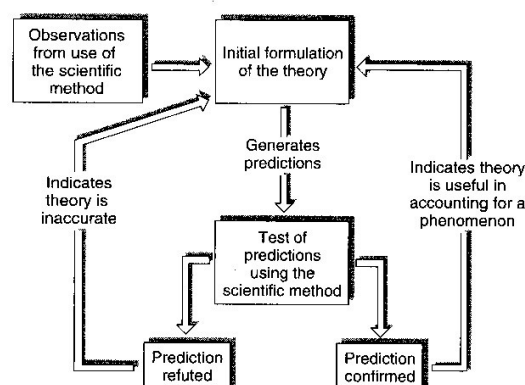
Observations from use of the scientific method

Initial formulation of the theory

Generates predictions

Indicates theory is inaccurate

Indicates theory is useful in accounting for a phenomenon

Test of predictions using the scientific method

Prediction refuted

Prediction confirmed